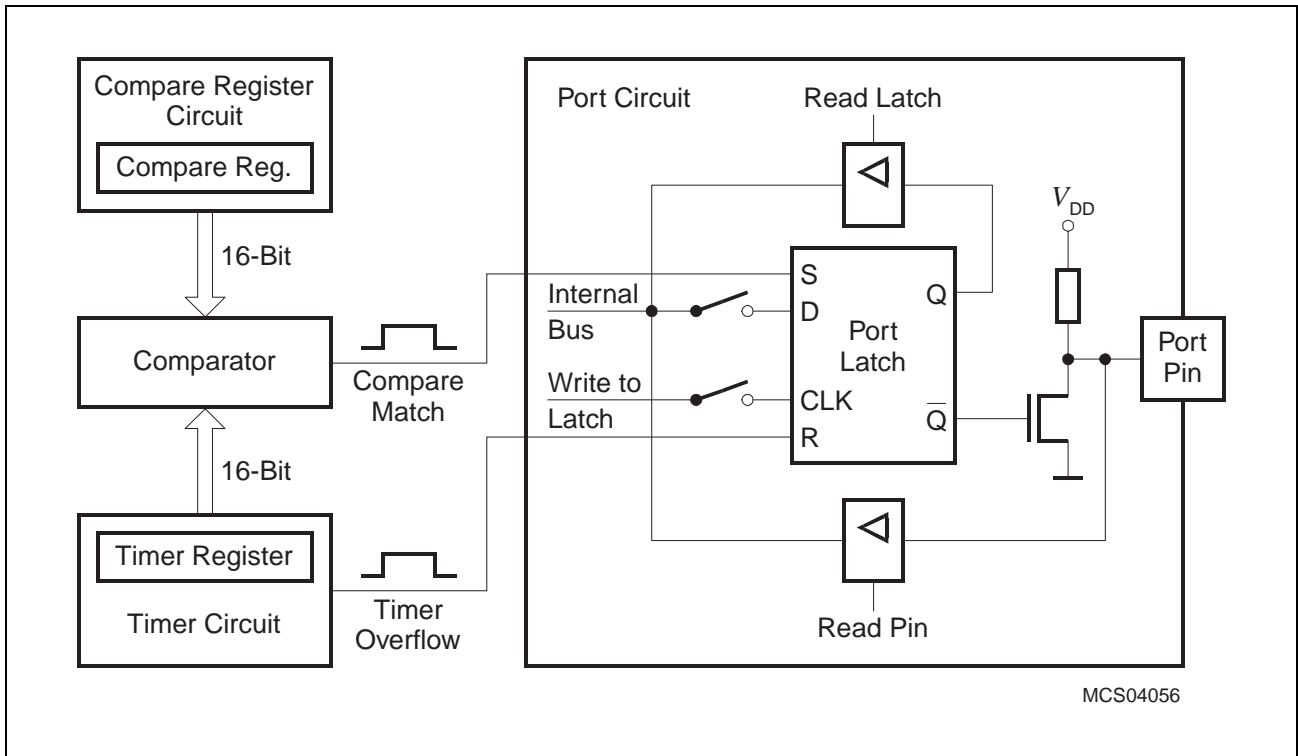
Compare Register Circuit

Compare Reg.

16-Bit

Comparator

16-Bit

Timer Register

Timer Circuit

Compare Match

Timer Overflow

Port Circuit

Read Latch

Internal Bus

Write to Latch

S

D

CLK

R

Port Latch

Q

$\overline{Q}$

$V_{DD}$

Port Pin

Read Pin

MCS04056